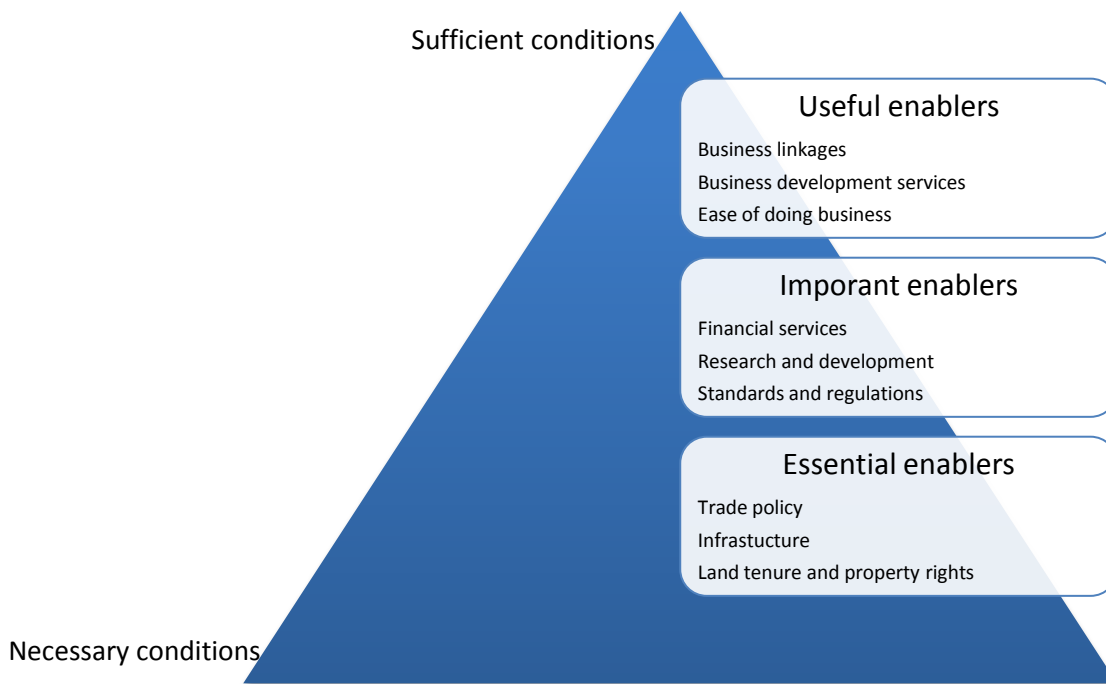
Sufficient conditions

Useful enablers

Business linkages

Business development services

Ease of doing business

Imporant enablers

Financial services

Research and development

Standards and regulations

Essential enablers

Trade policy

Infrastucture

Land tenure and property rights

Necessary conditions